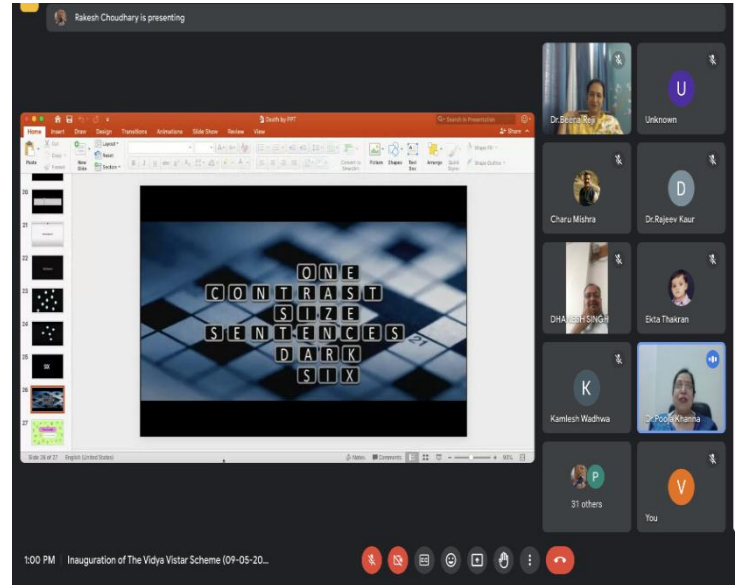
Rakesh Choudhary is presenting

Death by PPT

Home Insert Draw Design Transitions Animations Slide Show Review View

Share

Paste New Slide Layout Reset Section

Picture Shapes Text Box Arrange Quick Styles

20
21
22
23
24
25
26
27

SIX

ONE
CONTRAST
SIZE
SENTENCES
DARK
SIX

Slide 26 of 27 English (United States)

Notes Comments 90%

Dr.Beena Rey
Unknown
U
Charu Mishra
D
Dr.Rajeev Kaur
DHA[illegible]SH SINGH
Ekta Thakran
K
Kamlesh Wadhwa
Dr.Pooja Khanna
P
31 others
V
You

1:00 PM Inauguration of The Vidya Vistar Scheme (09-05-20...